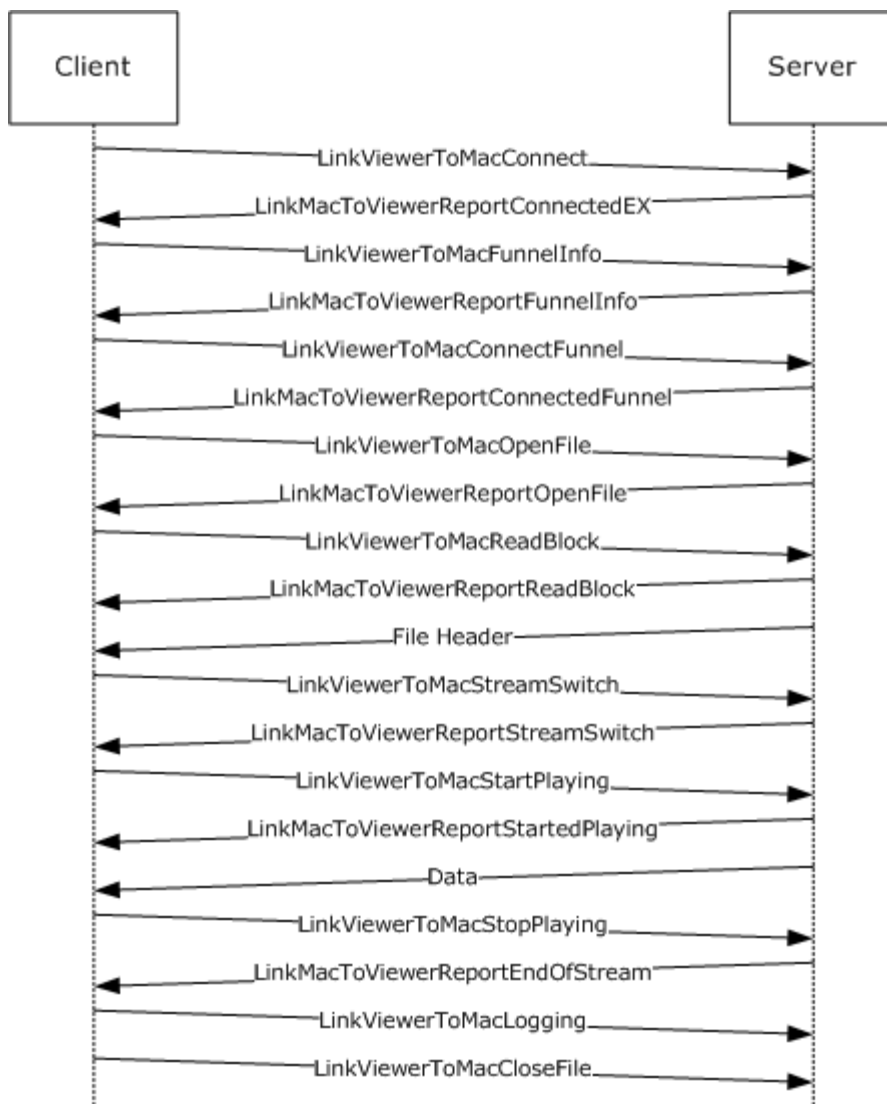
Client

Server

LinkViewerToMacConnect

LinkMacToViewerReportConnectedEX

LinkViewerToMacFunnelInfo

LinkMacToViewerReportFunnelInfo

LinkViewerToMacConnectFunnel

LinkMacToViewerReportConnectedFunnel

LinkViewerToMacOpenFile

LinkMacToViewerReportOpenFile

LinkViewerToMacReadBlock

LinkMacToViewerReportReadBlock

File Header

LinkViewerToMacStreamSwitch

LinkMacToViewerReportStreamSwitch

LinkViewerToMacStartPlaying

LinkMacToViewerReportStartedPlaying

Data

LinkViewerToMacStopPlaying

LinkMacToViewerReportEndOfStream

LinkViewerToMacLogging

LinkViewerToMacCloseFile